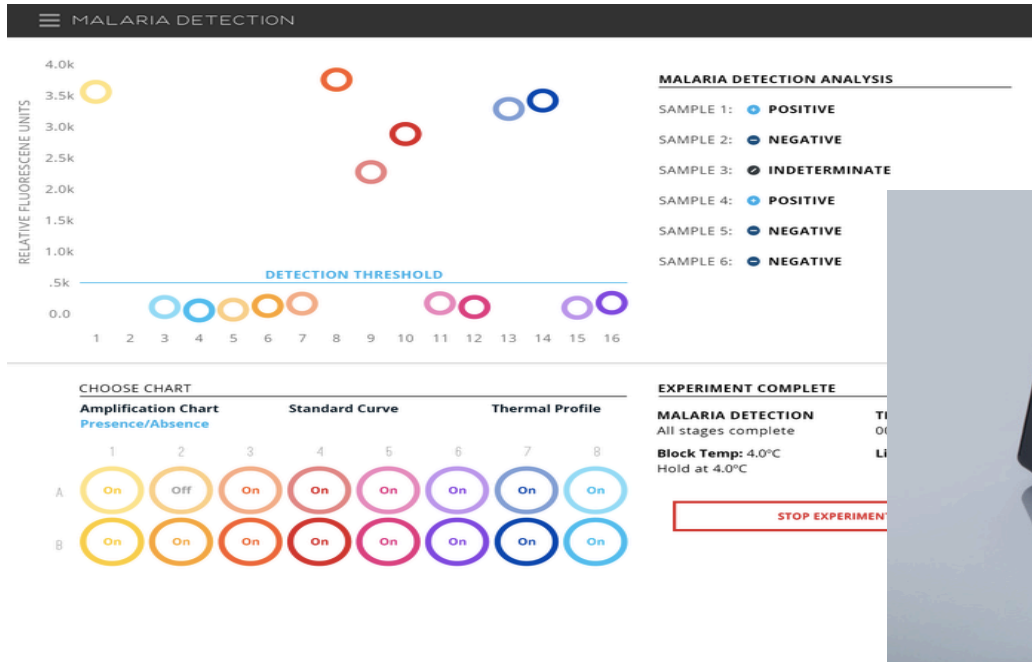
MALARIA DETECTION

RELATIVE FLUORESCENE UNITS
4.0k
3.5k
3.0k
2.5k
2.0k
1.5k
1.0k
.5k
0.0
DETECTION THRESHOLD
1 2 3 4 5 6 7 8 9 10 11 12 13 14 15 16

MALARIA DETECTION ANALYSIS
SAMPLE 1: POSITIVE
SAMPLE 2: NEGATIVE
SAMPLE 3: INDETERMINATE
SAMPLE 4: POSITIVE
SAMPLE 5: NEGATIVE
SAMPLE 6: NEGATIVE

CHOOSE CHART
Amplification Chart
Presence/Absence
Standard Curve
Thermal Profile

| | 1 | 2 | 3 | 4 | 5 | 6 | 7 | 8 |
|---|---|---|---|---|---|---|---|---|
| A | On | Off | On | On | On | On | On | On |
| B | On | On | On | On | On | On | On | On |

EXPERIMENT COMPLETE
MALARIA DETECTION
All stages complete
Block Temp: 4.0°C
Hold at 4.0°C
TI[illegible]
00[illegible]
Li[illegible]
STOP EXPERIMENT